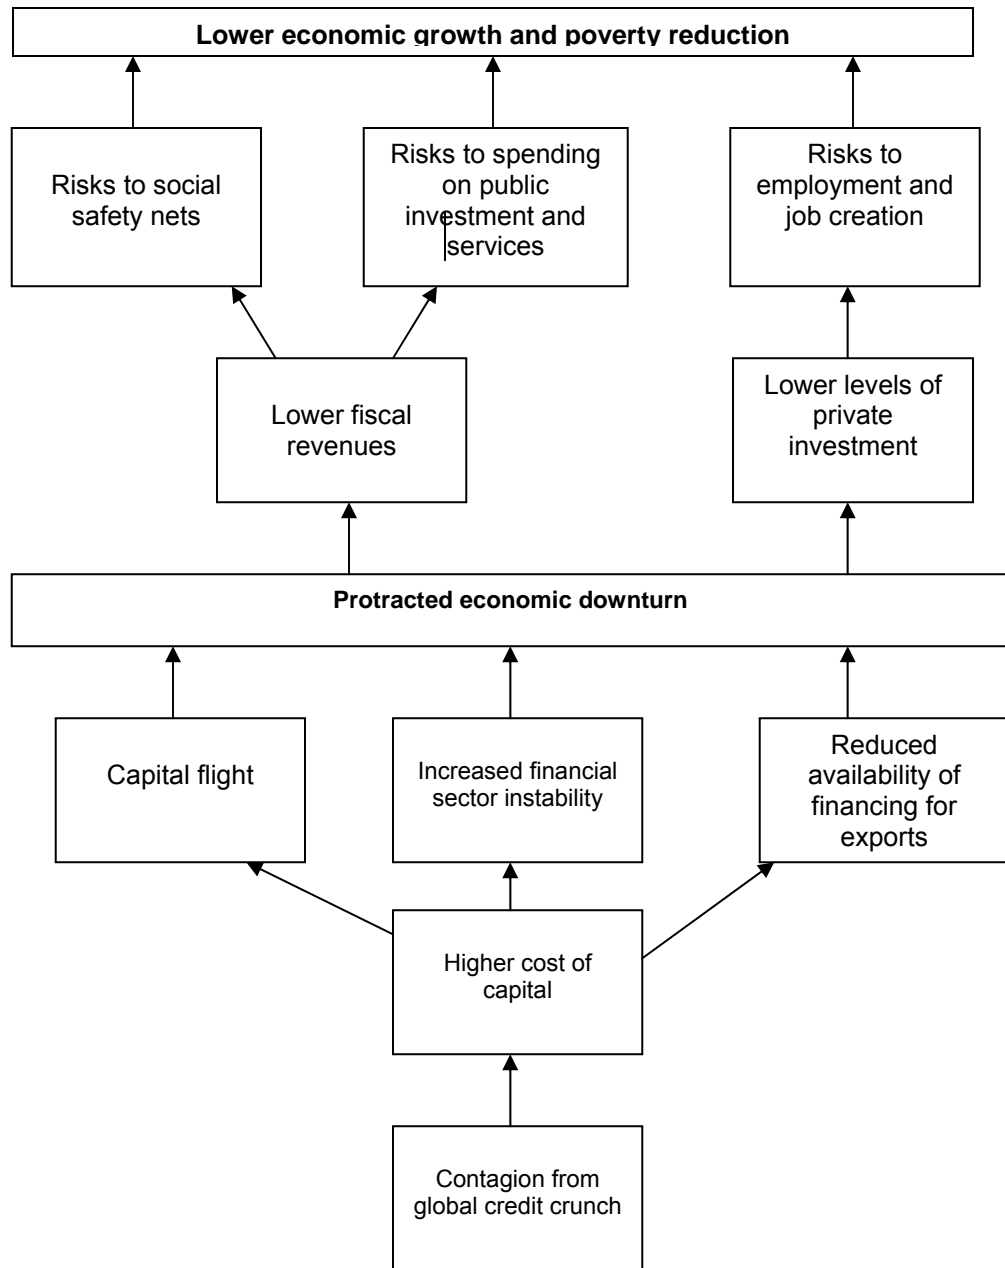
Lower economic growth and poverty reduction

Risks to social safety nets

Risks to spending on public investment and services

Risks to employment and job creation

Lower fiscal revenues

Lower levels of private investment

Protracted economic downturn

Capital flight

Increased financial sector instability

Reduced availability of financing for exports

Higher cost of capital

Contagion from global credit crunch